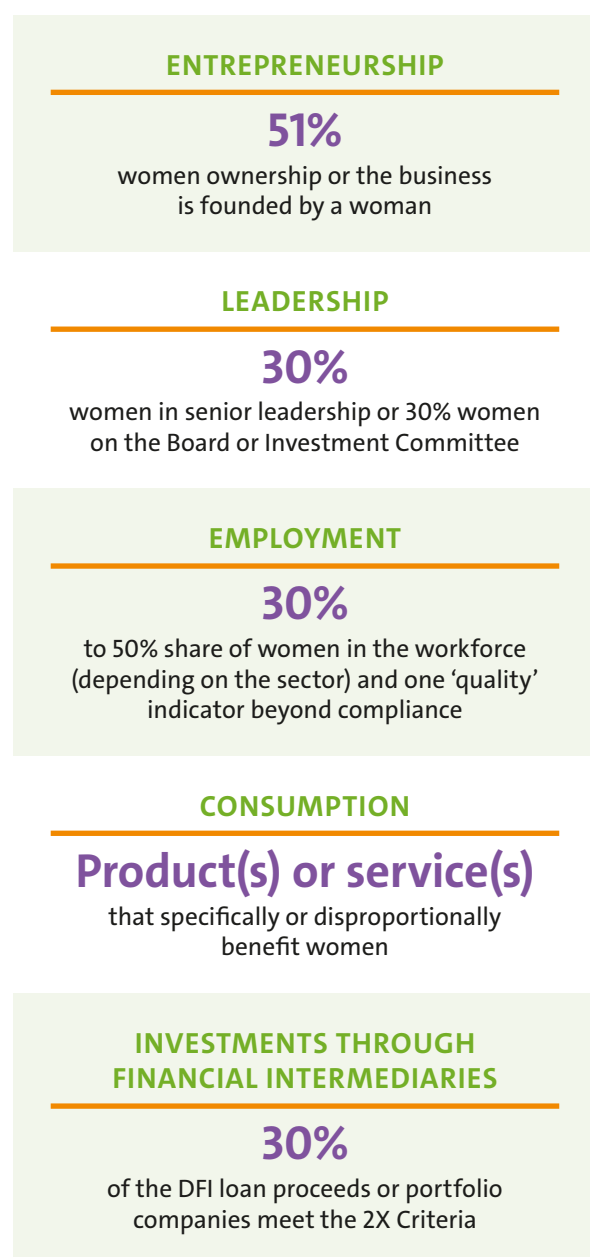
ENTREPRENEURSHIP

51%

women ownership or the business is founded by a woman

LEADERSHIP

30%

women in senior leadership or 30% women on the Board or Investment Committee

EMPLOYMENT

30%

to 50% share of women in the workforce (depending on the sector) and one ‘quality’ indicator beyond compliance

CONSUMPTION

Product(s) or service(s)

that specifically or disproportionally benefit women

INVESTMENTS THROUGH FINANCIAL INTERMEDIARIES

30%

of the DFI loan proceeds or portfolio companies meet the 2X Criteria